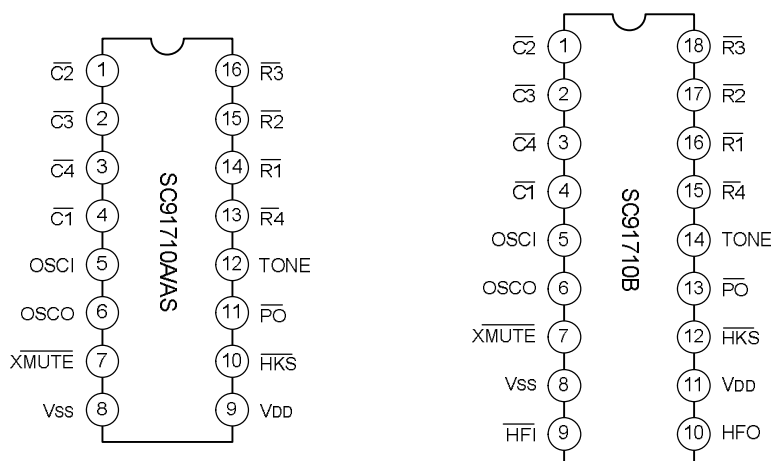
$\overline{C2}$ 1
$\overline{C3}$ 2
$\overline{C4}$ 3
$\overline{C1}$ 4
OSCI 5
OSCO 6
$\overline{XMUTE}$ 7
VSS 8

SC91710A/AS

16 $\overline{R3}$
15 $\overline{R2}$
14 $\overline{R1}$
13 $\overline{R4}$
12 TONE
11 $\overline{PO}$
10 $\overline{HKS}$
9 VDD

$\overline{C2}$ 1
$\overline{C3}$ 2
$\overline{C4}$ 3
$\overline{C1}$ 4
OSCI 5
OSCO 6
$\overline{XMUTE}$ 7
VSS 8
$\overline{HFI}$ 9

SC91710B

18 $\overline{R3}$
17 $\overline{R2}$
16 $\overline{R1}$
15 $\overline{R4}$
14 TONE
13 $\overline{PO}$
12 $\overline{HKS}$
11 VDD
10 HFO